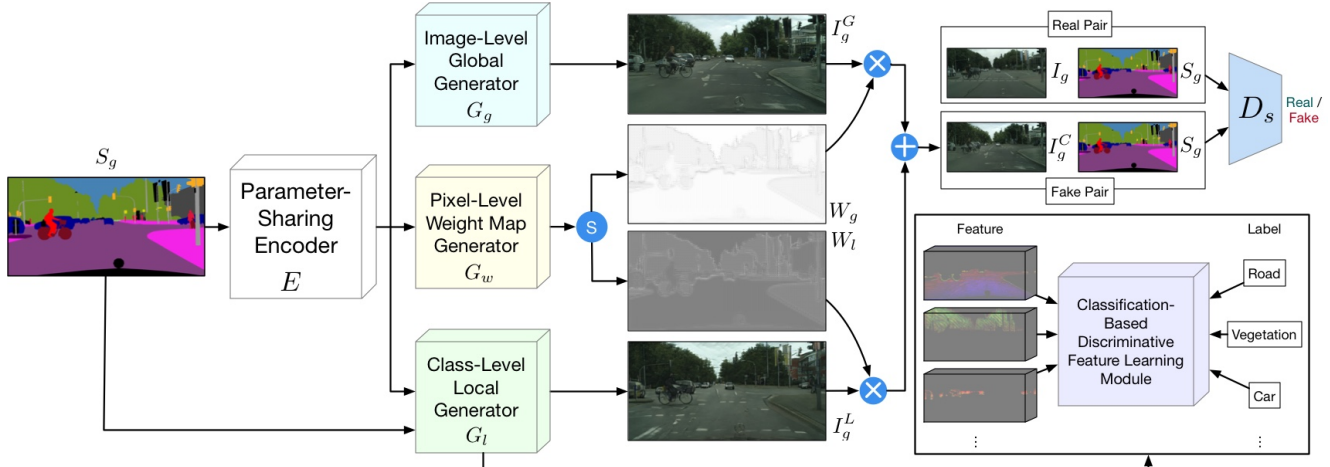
$S_g$

Parameter-Sharing Encoder
$E$

Image-Level Global Generator
$G_g$

Pixel-Level Weight Map Generator
$G_w$

S

Class-Level Local Generator
$G_l$

$I_g^G$

$W_g$

$W_l$

$I_g^L$

Real Pair
$I_g$
$S_g$

$I_g^C$
$S_g$
Fake Pair

$D_s$
Real / Fake

Feature
Label

Classification-Based Discriminative Feature Learning Module

Road
Vegetation
Car

⋮
⋮